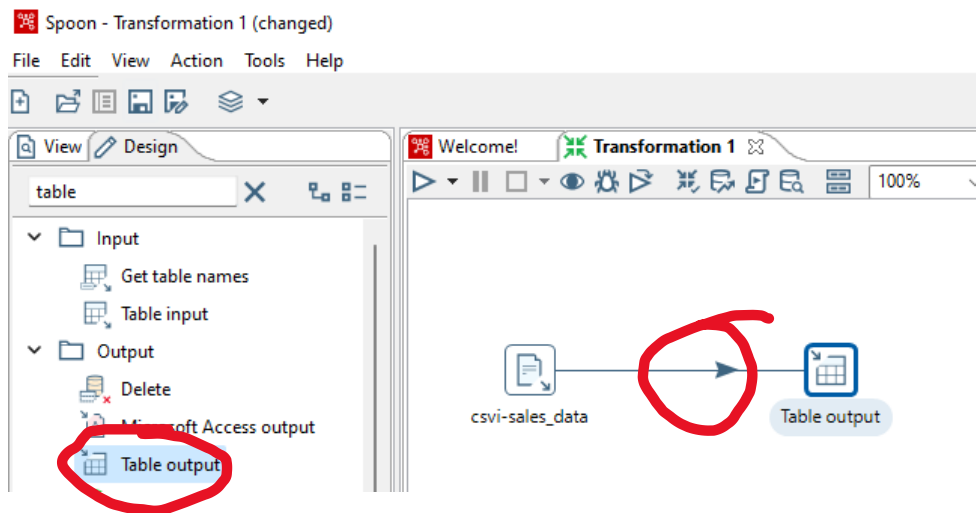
Spoon - Transformation 1 (changed)

File Edit View Action Tools Help

View Design

table

Input

Get table names

Table input

Output

Delete

Microsoft Access output

Table output

Welcome!

Transformation 1

100%

csvi-sales_data

Table output